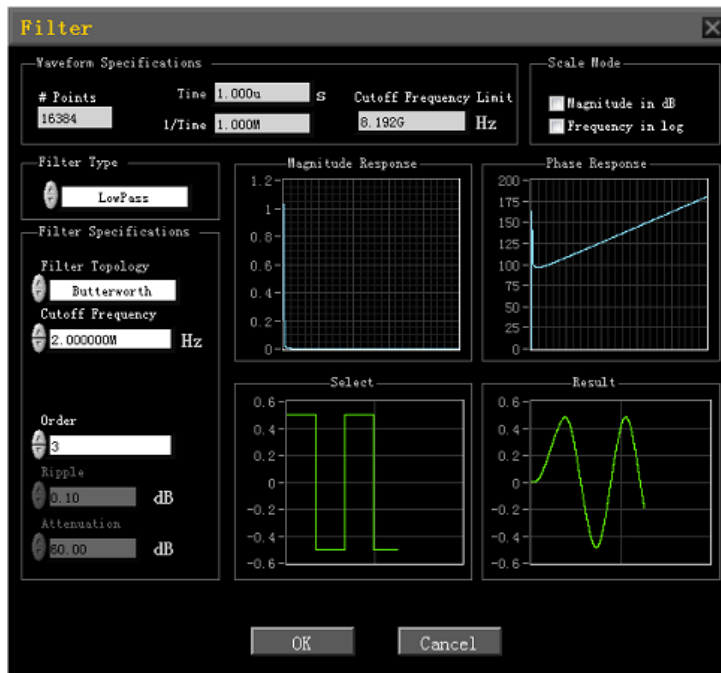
Filter

Waveform Specifications

# Points
16384

Time 1.000u s
1/Time 1.000M

Cutoff Frequency Limit
8.192G Hz

Scale Mode
Magnitude in dB
Frequency in log

Filter Type
LowPass

Filter Specifications
Filter Topology
Butterworth
Cutoff Frequency
2.000000M Hz

Order
3
Ripple
0.10 dB
Attenuation
80.00 dB

Magnitude Response
1.2
1
0.8
0.6
0.4
0.2
0

Phase Response
200
175
150
125
100
75
50
25
0

Select
0.6
0.4
0.2
0
-0.2
-0.4
-0.6

Result
0.6
0.4
0.2
0
-0.2
-0.4
-0.6

OK
Cancel